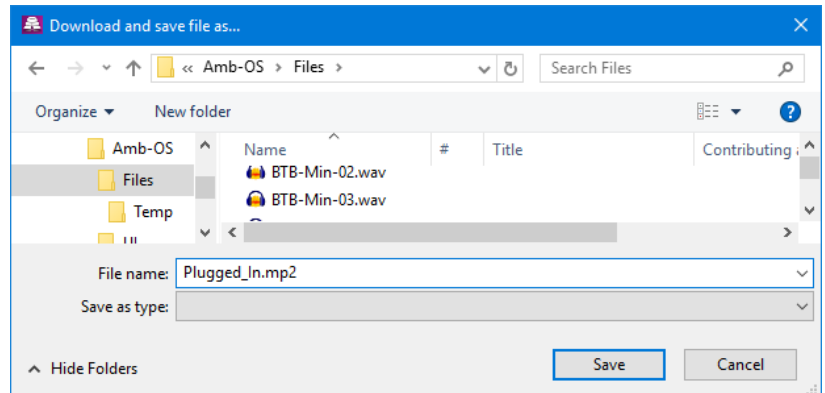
Download and save file as...

« Amb-OS > Files >

Search Files

Organize ▾ New folder

Amb-OS
Files
Temp
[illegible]

Name | # | Title | Contributing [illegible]
BTB-Min-02.wav
BTB-Min-03.wav

File name: Plugged_In.mp2
Save as type:

Hide Folders

Save Cancel